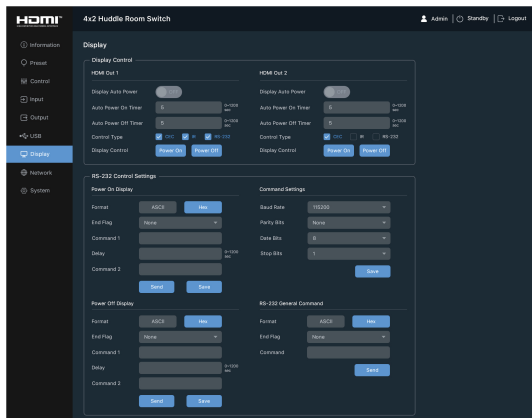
HDMI

4x2 Huddle Room Switch

Admin | Standby | Logout

Information
Preset
Control
Input
Output
USB
Display
Network
System

Display

Display Control

HDMI Out 1

Display Auto Power Off
Auto Power On Timer 5 0~1200 sec
Auto Power Off Timer 5 0~1200 sec
Control Type CEC IR RS-232
Display Control Power On Power Off

HDMI Out 2

Display Auto Power Off
Auto Power On Timer 5 0~1200 sec
Auto Power Off Timer 5 0~1200 sec
Control Type CEC IR RS-232
Display Control Power On Power Off

RS-232 Control Settings

Power On Display

Format ASCII Hex
End Flag None
Command 1
Delay 0~1200 sec
Command 2
Send Save

Command Settings

Baud Rate 115200
Parity Bits None
Data Bits 8
Stop Bits 1
Save

Power Off Display

Format ASCII Hex
End Flag None
Command 1
Delay 0~1200 sec
Command 2
Send Save

RS-232 General Command

Format ASCII Hex
End Flag None
Command
Send